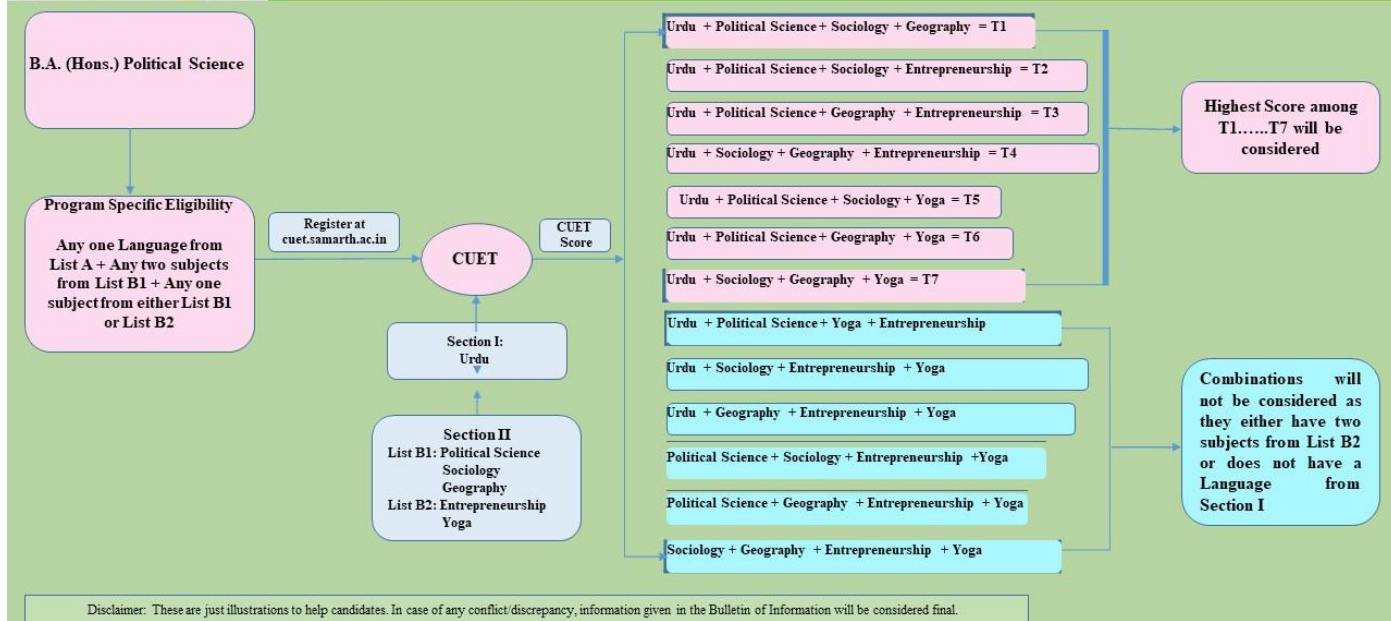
B.A. (Hons.) Political Science

Program Specific Eligibility

Any one Language from List A + Any two subjects from List B1 + Any one subject from either List B1 or List B2

Register at cuet.samarth.ac.in

CUET

CUET Score

Section I: Urdu

Section II
List B1: Political Science
Sociology
Geography
List B2: Entrepreneurship
Yoga

Urdu + Political Science + Sociology + Geography = T1

Urdu + Political Science + Sociology + Entrepreneurship = T2

Urdu + Political Science + Geography + Entrepreneurship = T3

Urdu + Sociology + Geography + Entrepreneurship = T4

Urdu + Political Science + Sociology + Yoga = T5

Urdu + Political Science + Geography + Yoga = T6

Urdu + Sociology + Geography + Yoga = T7

Highest Score among T1……T7 will be considered

Urdu + Political Science + Yoga + Entrepreneurship

Urdu + Sociology + Entrepreneurship + Yoga

Urdu + Geography + Entrepreneurship + Yoga

Political Science + Sociology + Entrepreneurship +Yoga

Political Science + Geography + Entrepreneurship + Yoga

Sociology + Geography + Entrepreneurship + Yoga

Combinations will not be considered as they either have two subjects from List B2 or does not have a Language from Section I

Disclaimer: These are just illustrations to help candidates. In case of any conflict/discrepancy, information given in the Bulletin of Information will be considered final.